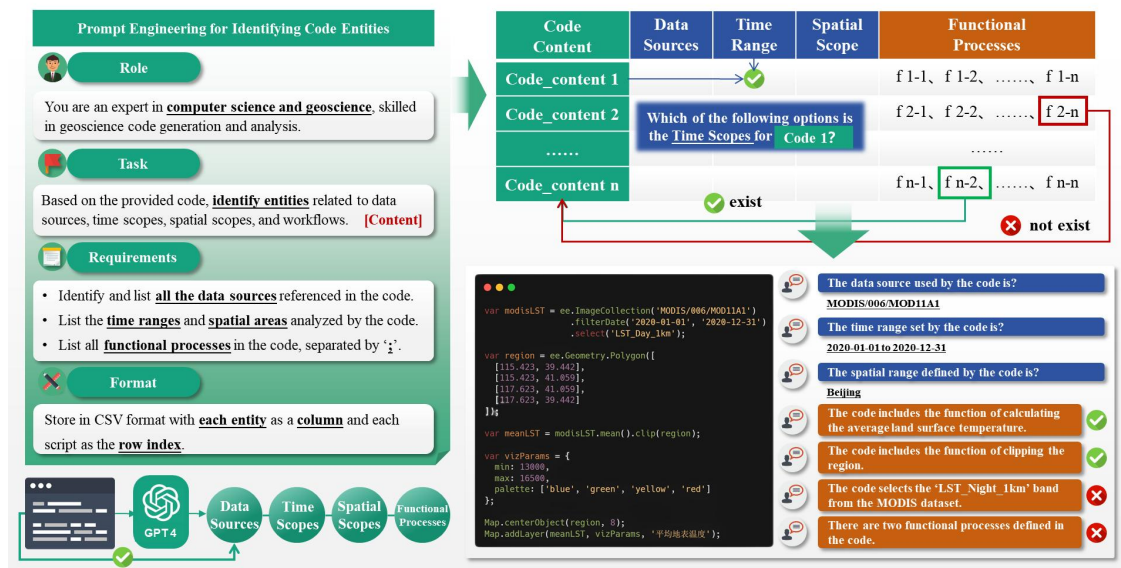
Prompt Engineering for Identifying Code Entities

Role

You are an expert in computer science and geoscience, skilled in geoscience code generation and analysis.

Task

Based on the provided code, identify entities related to data sources, time scopes, spatial scopes, and workflows. [Content]

Requirements

- Identify and list all the data sources referenced in the code.
- List the time ranges and spatial areas analyzed by the code.
- List all functional processes in the code, separated by ';'.

Format

Store in CSV format with each entity as a column and each script as the row index.

GPT4

Data Sources

Time Scopes

Spatial Scopes

Functional Processes

| Code Content | Data Sources | Time Range | Spatial Scope | Functional Processes |
|---|---|---|---|---|
| Code_content 1 | | | | f 1-1、f 1-2、……、f 1-n |
| Code_content 2 | | | | f 2-1、f 2-2、……、f 2-n |
| …… | | | | …… |
| Code_content n | | | | f n-1、f n-2、……、f n-n |

Which of the following options is the Time Scopes for Code 1?

exist

not exist

var modisLST = ee.ImageCollection('MODIS/006/MOD11A1')
.filterDate('2020-01-01', '2020-12-31')
.select('LST_Day_1km');

var region = ee.Geometry.Polygon([
[115.423, 39.442],
[115.423, 41.059],
[117.623, 41.059],
[117.623, 39.442]
]);

var meanLST = modisLST.mean().clip(region);

var vizParams = {
min: 13000,
max: 16500,
palette: ['blue', 'green', 'yellow', 'red']
};

Map.centerObject(region, 8);
Map.addLayer(meanLST, vizParams, '平均地表温度');

The data source used by the code is?

MODIS/006/MOD11A1

The time range set by the code is?

2020-01-01 to 2020-12-31

The spatial range defined by the code is?

Beijing

The code includes the function of calculating the average land surface temperature.

The code includes the function of clipping the region.

The code selects the 'LST_Night_1km' band from the MODIS dataset.

There are two functional processes defined in the code.